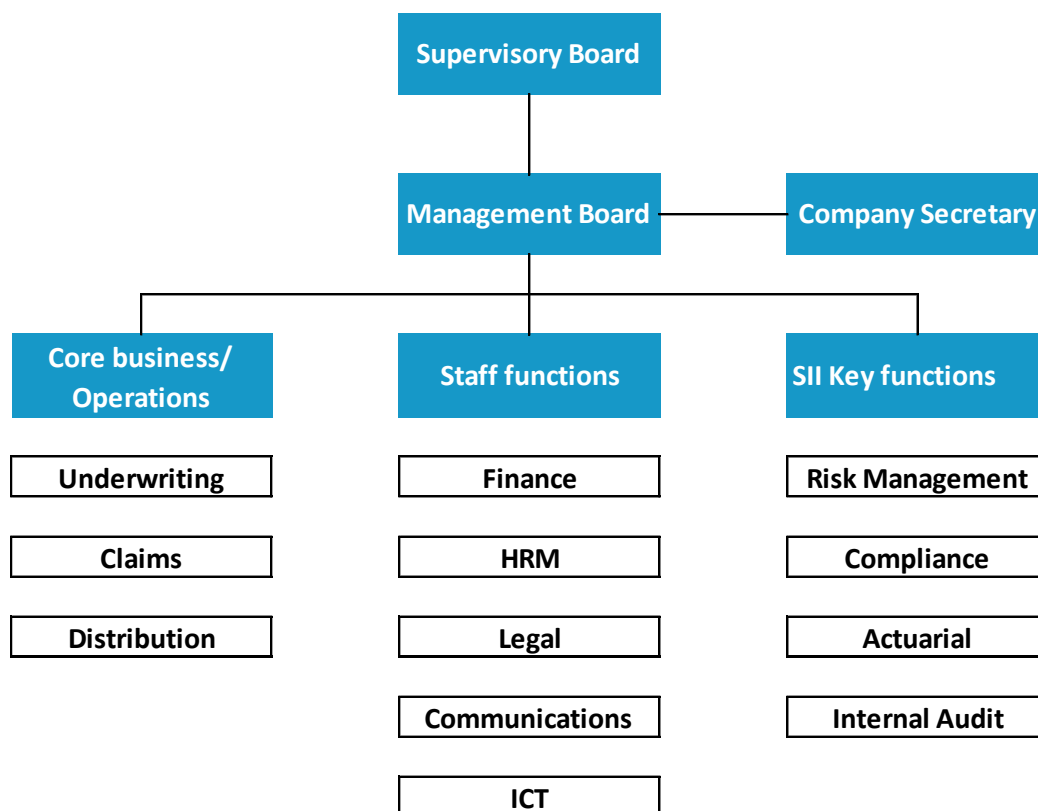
Supervisory Board

Management Board

Company Secretary

Core business/ Operations

Staff functions

SII Key functions

Underwriting

Claims

Distribution

Finance

HRM

Legal

Communications

ICT

Risk Management

Compliance

Actuarial

Internal Audit